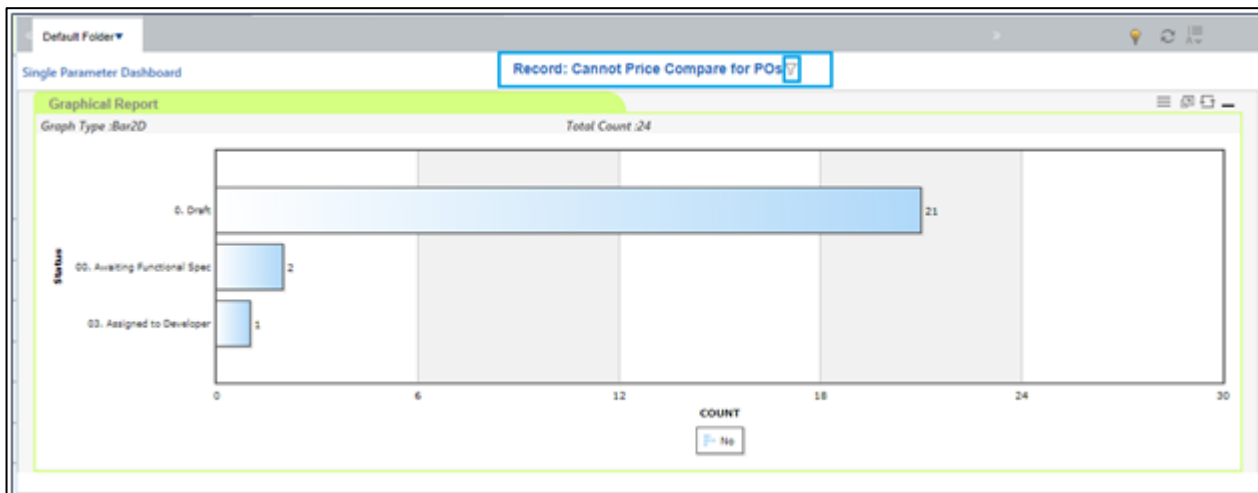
Default Folder▼

Single Parameter Dashboard

Record: Cannot Price Compare for POs

Graphical Report

Graph Type :Bar2D

Total Count :24

Status

0. Draft

21

00. Awaiting Functional Spec

2

03. Assigned to Developer

1

0

6

12

18

24

30

COUNT

No